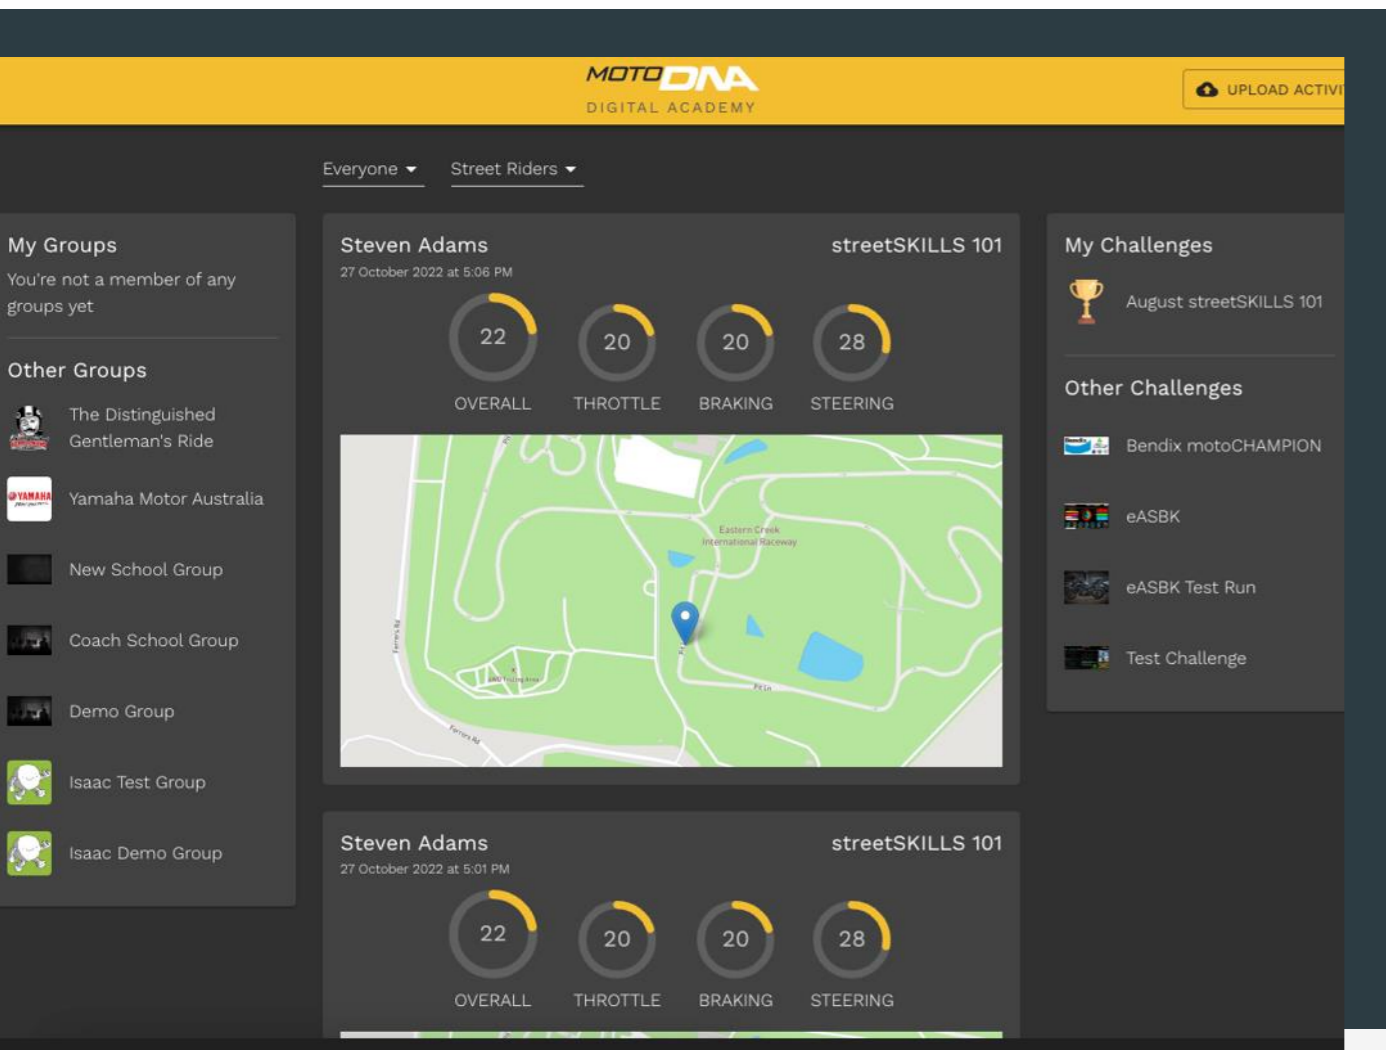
MOTO DNA
DIGITAL ACADEMY

UPLOAD ACTIVI

Everyone ▾ Street Riders ▾

My Groups
You're not a member of any groups yet

Other Groups
The Distinguished Gentleman's Ride
Yamaha Motor Australia
New School Group
Coach School Group
Demo Group
Isaac Test Group
Isaac Demo Group

Steven Adams
27 October 2022 at 5:06 PM
streetSKILLS 101

22 OVERALL
20 THROTTLE
20 BRAKING
28 STEERING

Eastern Creek International Raceway
Ferrers Rd
Ferrers Rd
Pit Ln

Steven Adams
27 October 2022 at 5:01 PM
streetSKILLS 101

22 OVERALL
20 THROTTLE
20 BRAKING
28 STEERING

My Challenges
August streetSKILLS 101

Other Challenges
Bendix motoCHAMPION
eASBK
eASBK Test Run
Test Challenge